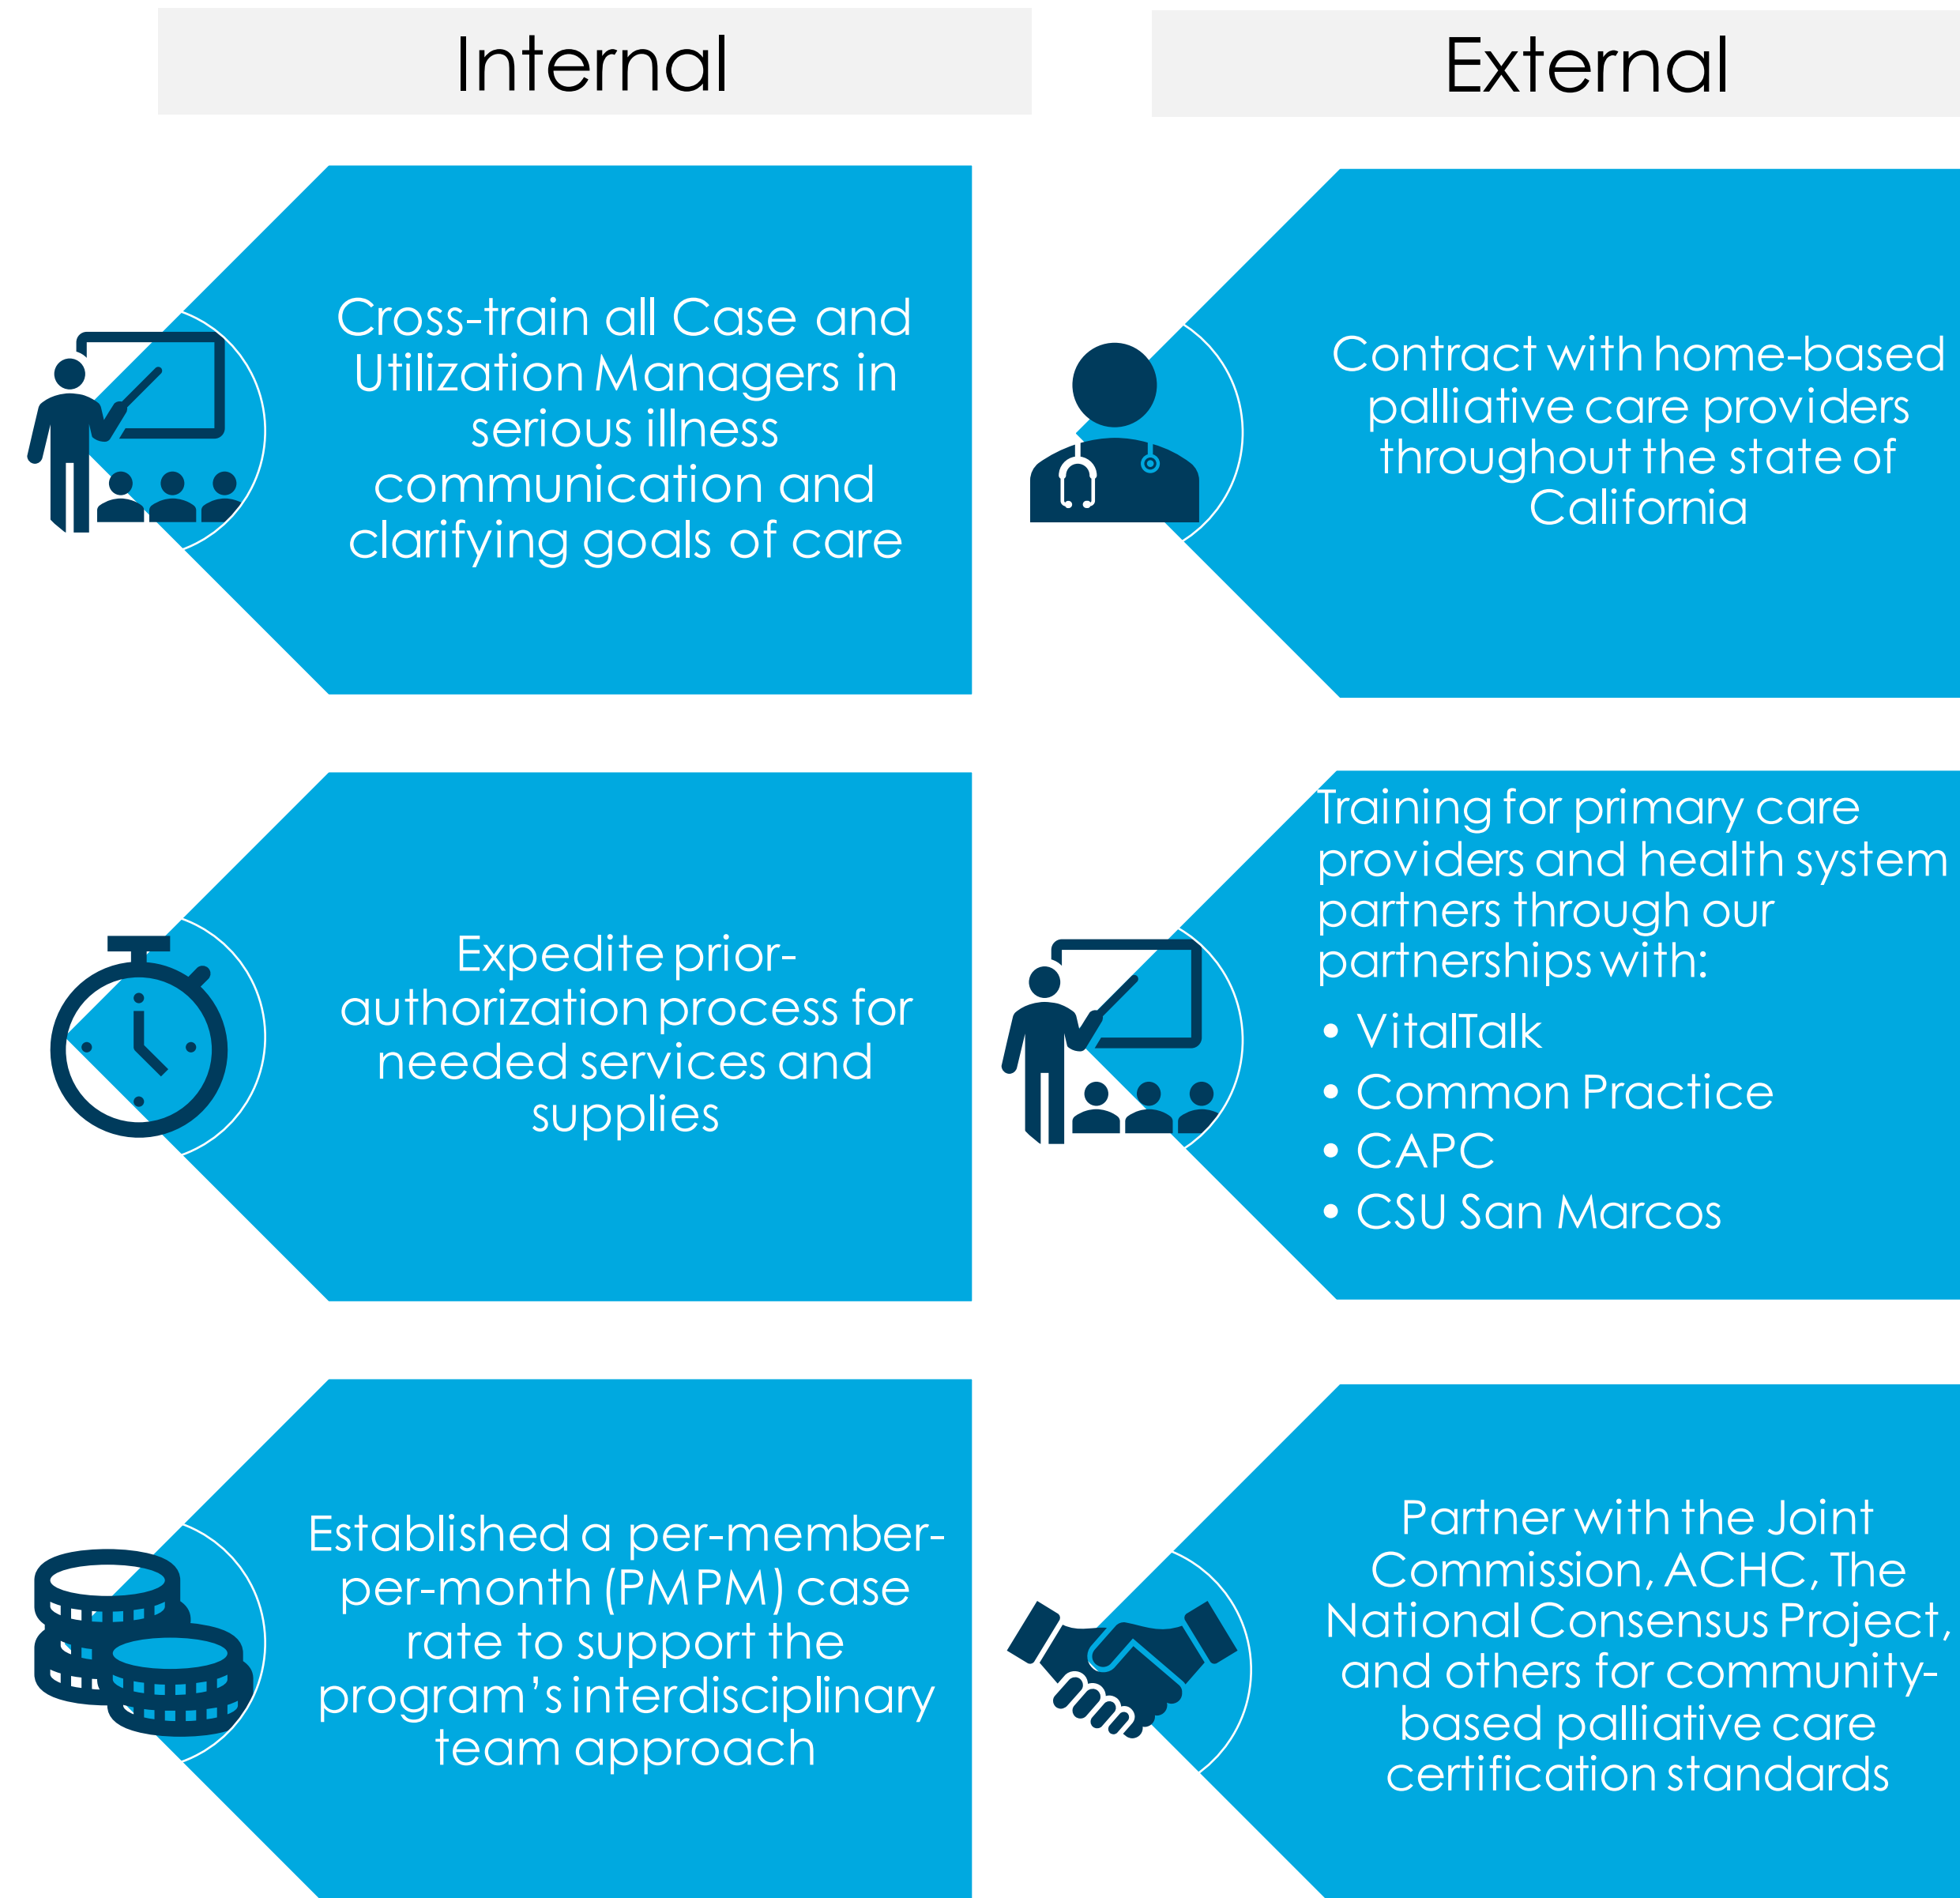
Internal

External

Cross-train all Case and Utilization Managers in serious illness communication and clarifying goals of care

Contract with home-based palliative care providers throughout the state of California

Expedite prior-authorization process for needed services and supplies

Training for primary care providers and health system partners through our partnerships with:

- VitalTalk
- Common Practice
- CAPC
- CSU San Marcos

Established a per-member-per-month (PMPM) case rate to support the program's interdisciplinary team approach

Partner with the Joint Commission, ACHC, The National Consensus Project, and others for community-based palliative care certification standards